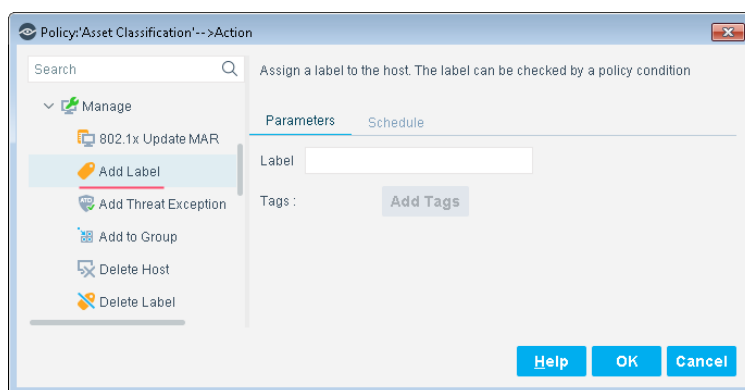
Policy:'Asset Classification'-->Action

Search

Manage

802.1x Update MAR

Add Label

Add Threat Exception

Add to Group

Delete Host

Delete Label

Assign a label to the host. The label can be checked by a policy condition

Parameters

Schedule

Label

Tags :

Add Tags

Help

OK

Cancel